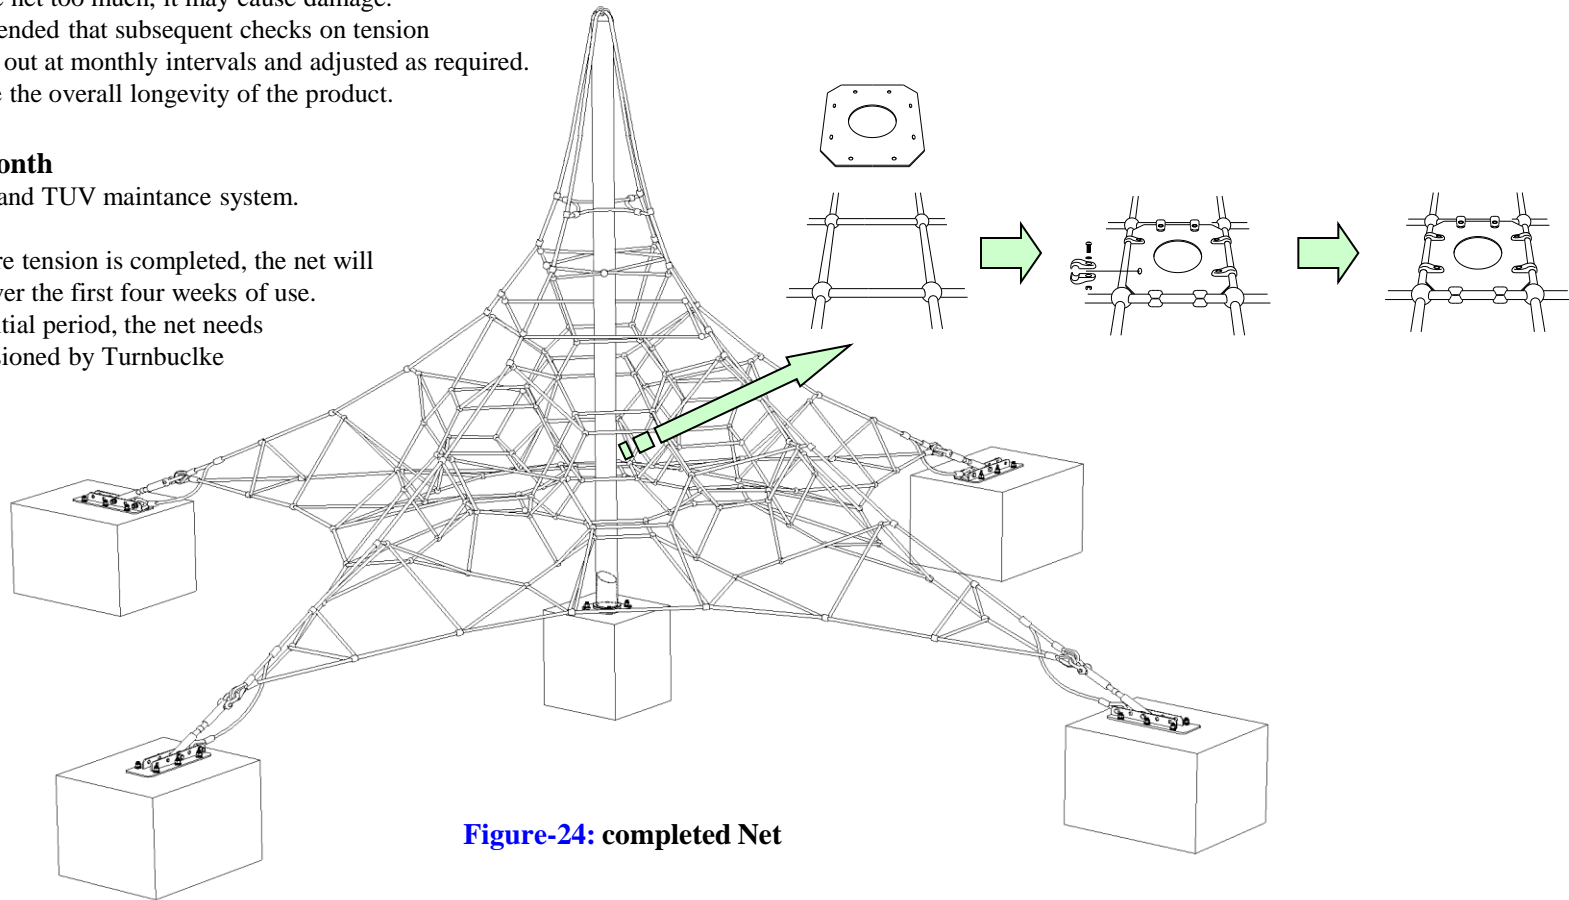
e net too much, it may cause damage. ended that subsequent checks on tension out at monthly intervals and adjusted as required. the overall longevity of the product.

onth
and TUV maintance system.

re tension is completed, the net will ver the first four weeks of use. tial period, the net needs sioned by Turnbuclke

Figure-24: completed Net